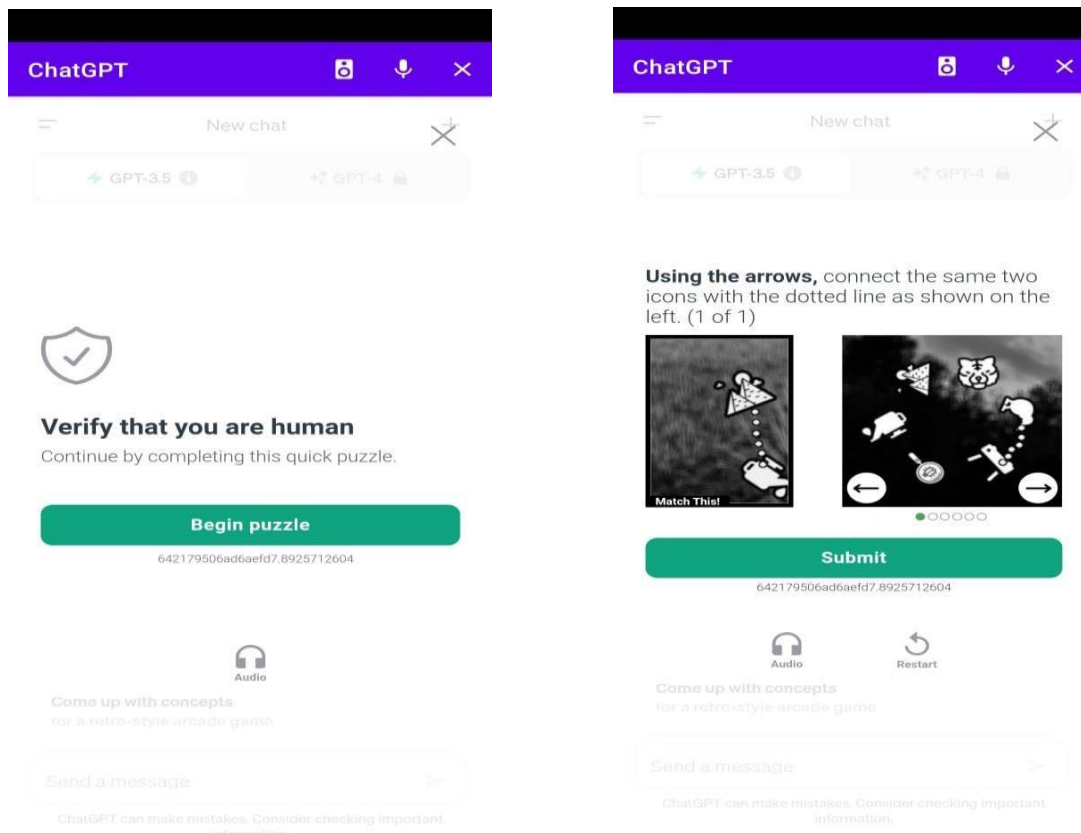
ChatGPT

New chat

GPT-3.5

GPT-4

Verify that you are human

Continue by completing this quick puzzle.

Begin puzzle

642179506ad6aefd7.8925712604

Audio

Come up with concepts
for a retro-style arcade game

Send a message

ChatGPT can make mistakes. Consider checking important information.

ChatGPT

New chat

GPT-3.5

GPT-4

**Using the arrows,** connect the same two icons with the dotted line as shown on the left. (1 of 1)

Match This!

Submit

642179506ad6aefd7.8925712604

Audio

Restart

Come up with concepts
for a retro-style arcade game

Send a message

ChatGPT can make mistakes. Consider checking important information.